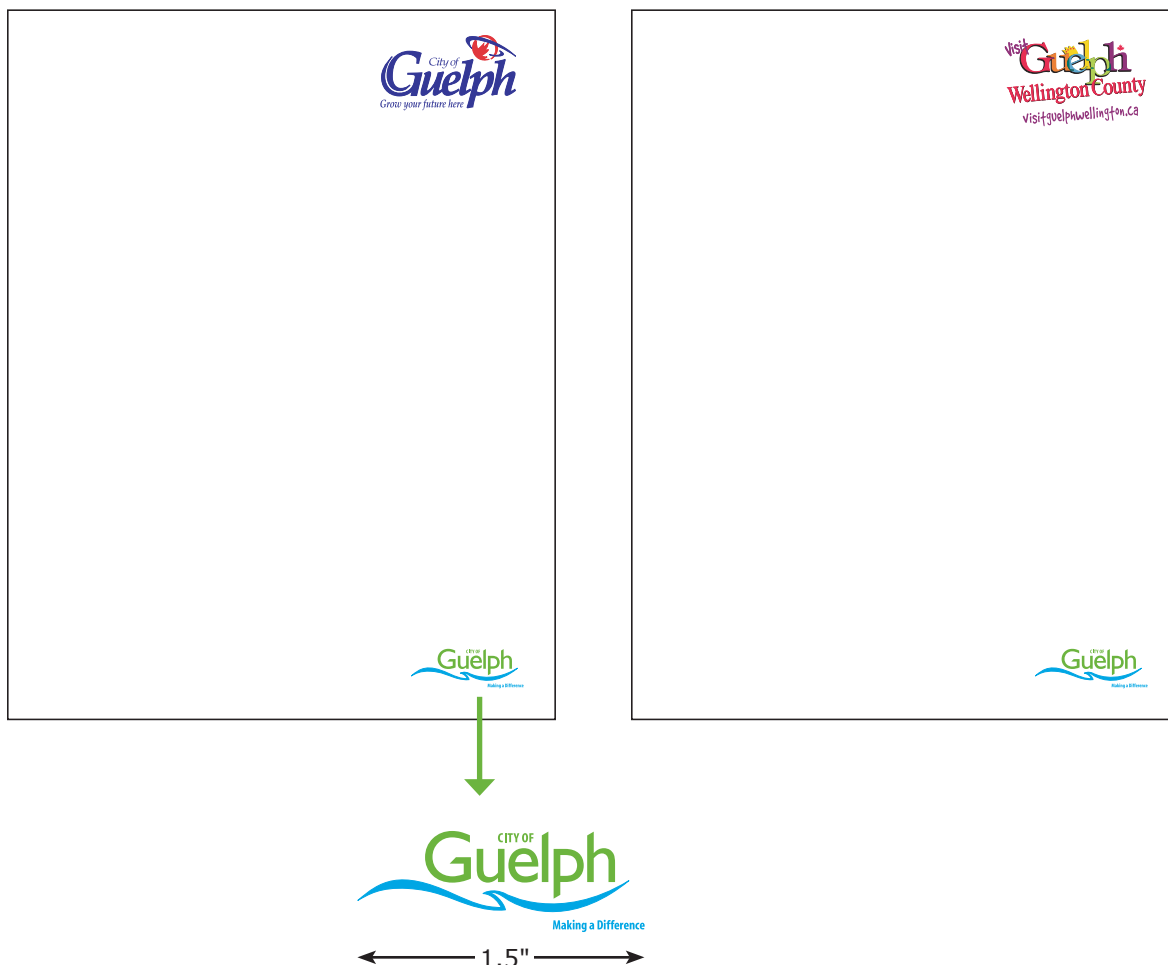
City of Guelph
Grow your future here

Visit Guelph Wellington County
visitguelphwellington.ca

CITY OF Guelph
Making a Difference

CITY OF Guelph
Making a Difference

CITY OF Guelph
Making a Difference

1.5"